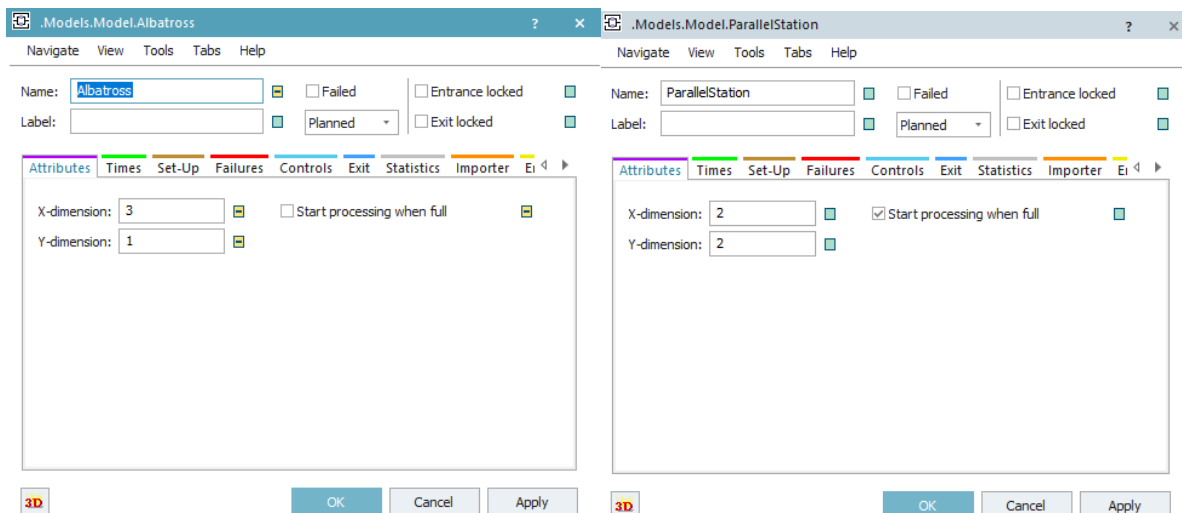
.Models.Model.Albatross ? ✕

Navigate View Tools Tabs Help

Name: Albatross
Label:

Failed
Planned

Entrance locked
Exit locked

Attributes Times Set-Up Failures Controls Exit Statistics Importer E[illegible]

X-dimension: 3
Y-dimension: 1

Start processing when full

3D OK Cancel Apply

.Models.Model.ParallelStation ? ✕

Navigate View Tools Tabs Help

Name: ParallelStation
Label:

Failed
Planned

Entrance locked
Exit locked

Attributes Times Set-Up Failures Controls Exit Statistics Importer E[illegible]

X-dimension: 2
Y-dimension: 2

Start processing when full

3D OK Cancel Apply